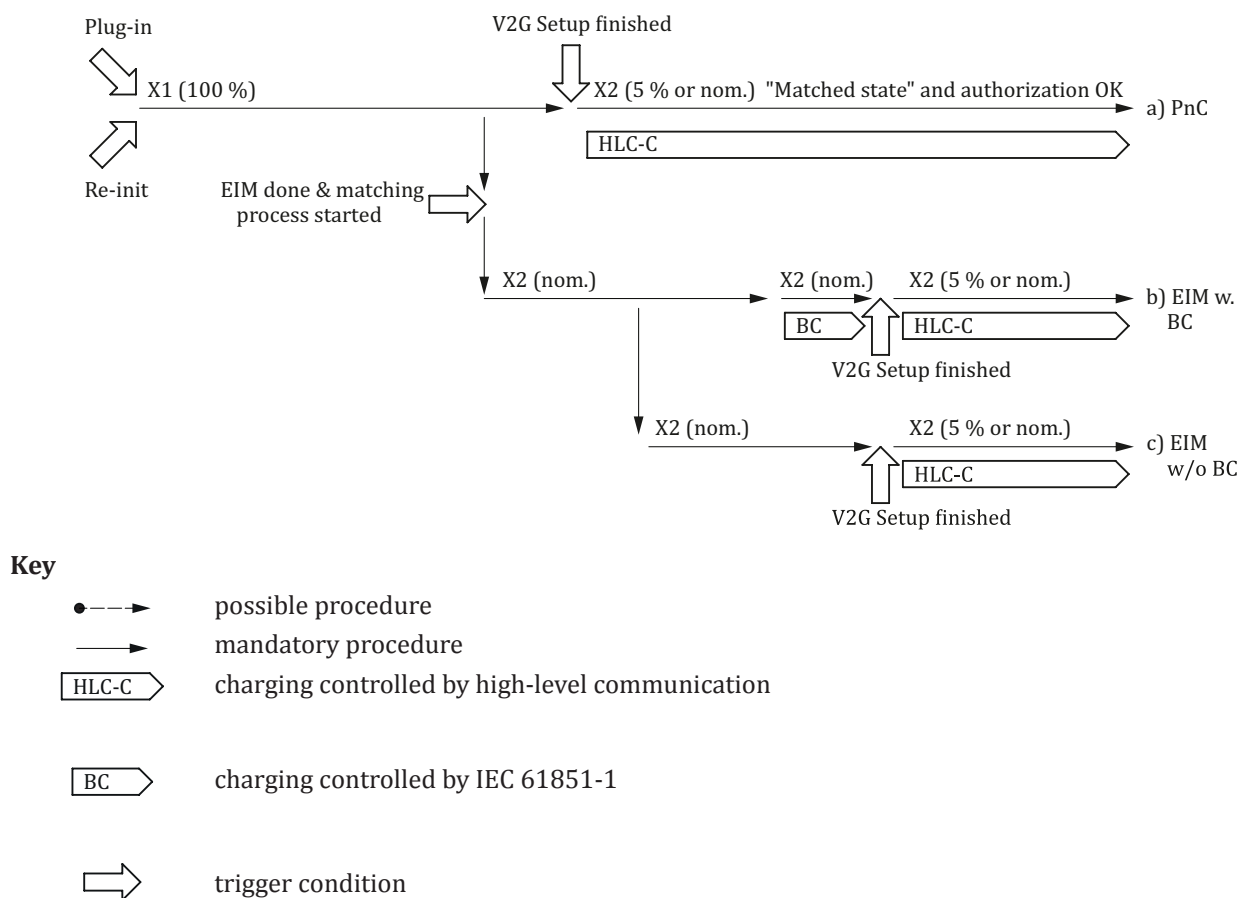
Plug-in

V2G Setup finished

X1 (100 %)

X2 (5 % or nom.) "Matched state" and authorization OK

a) PnC

HLC-C

Re-init

EIM done & matching process started

X2 (nom.)

X2 (nom.)

X2 (5 % or nom.)

b) EIM w. BC

BC

HLC-C

V2G Setup finished

X2 (nom.)

X2 (5 % or nom.)

c) EIM w/o BC

HLC-C

V2G Setup finished

**Key**

possible procedure

mandatory procedure

HLC-C charging controlled by high-level communication

BC charging controlled by IEC 61851-1

trigger condition